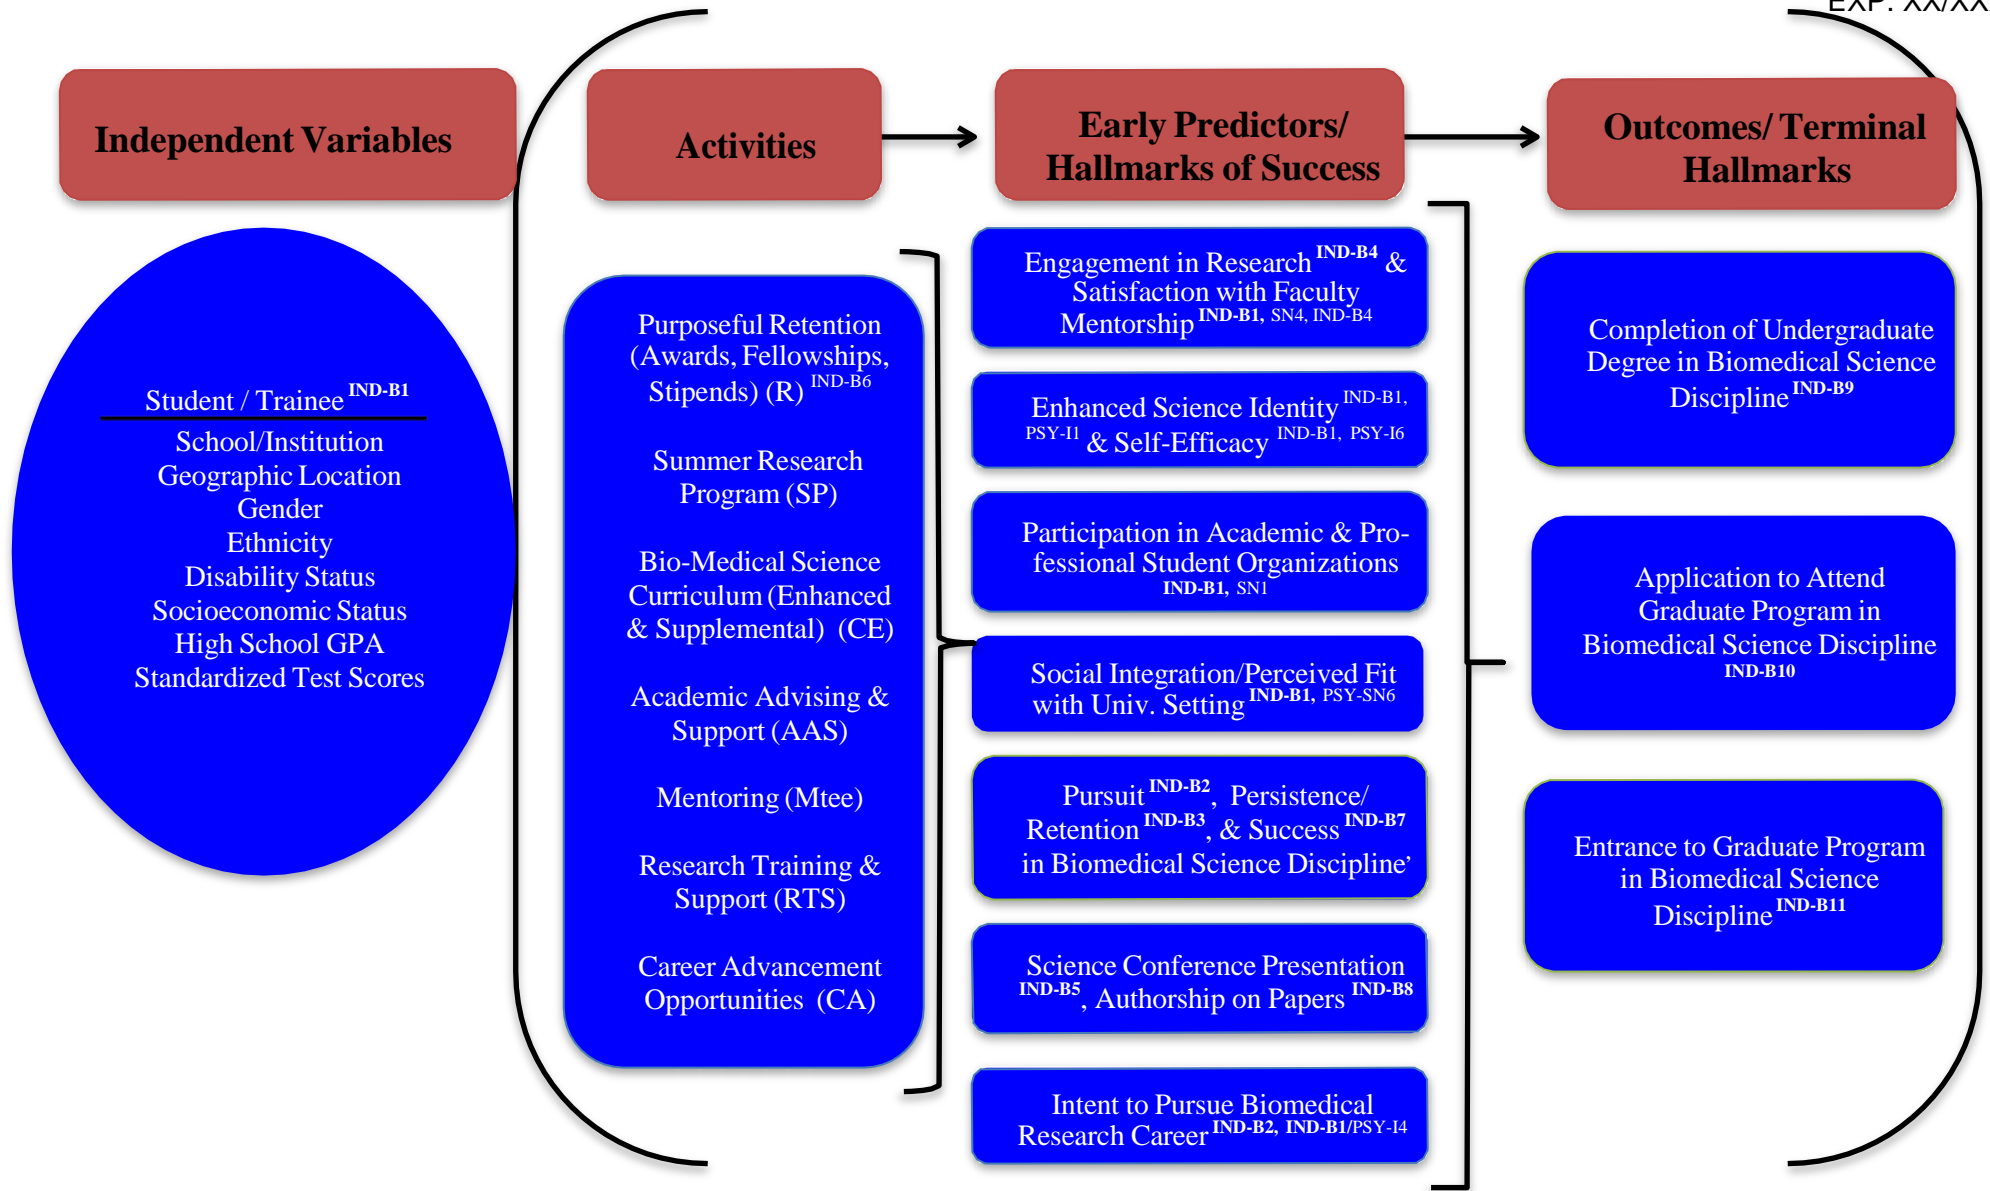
EXP. XX/XX

Independent Variables

Activities

Early Predictors/ Hallmarks of Success

Outcomes/ Terminal Hallmarks

Student / Trainee $^{\text{IND-B1}}$

School/Institution
Geographic Location
Gender
Ethnicity
Disability Status
Socioeconomic Status
High School GPA
Standardized Test Scores

Purposeful Retention (Awards, Fellowships, Stipends) (R) $^{\text{IND-B6}}$

Summer Research Program (SP)

Bio-Medical Science Curriculum (Enhanced & Supplemental) (CE)

Academic Advising & Support (AAS)

Mentoring (Mtee)

Research Training & Support (RTS)

Career Advancement Opportunities (CA)

Engagement in Research $^{\text{IND-B4}}$ & Satisfaction with Faculty Mentorship $^{\text{IND-B1, SN4, IND-B4}}$

Enhanced Science Identity $^{\text{IND-B1, PSY-I1}}$ & Self-Efficacy $^{\text{IND-B1, PSY-I6}}$

Participation in Academic & Professional Student Organizations $^{\text{IND-B1, SN1}}$

Social Integration/Perceived Fit with Univ. Setting $^{\text{IND-B1, PSY-SN6}}$

Pursuit $^{\text{IND-B2}}$, Persistence/ Retention $^{\text{IND-B3}}$, & Success $^{\text{IND-B7}}$ in Biomedical Science Discipline'

Science Conference Presentation $^{\text{IND-B5}}$, Authorship on Papers $^{\text{IND-B8}}$

Intent to Pursue Biomedical Research Career $^{\text{IND-B2, IND-B1/PSY-I4}}$

Completion of Undergraduate Degree in Biomedical Science Discipline $^{\text{IND-B9}}$

Application to Attend Graduate Program in Biomedical Science Discipline $^{\text{IND-B10}}$

Entrance to Graduate Program in Biomedical Science Discipline $^{\text{IND-B11}}$